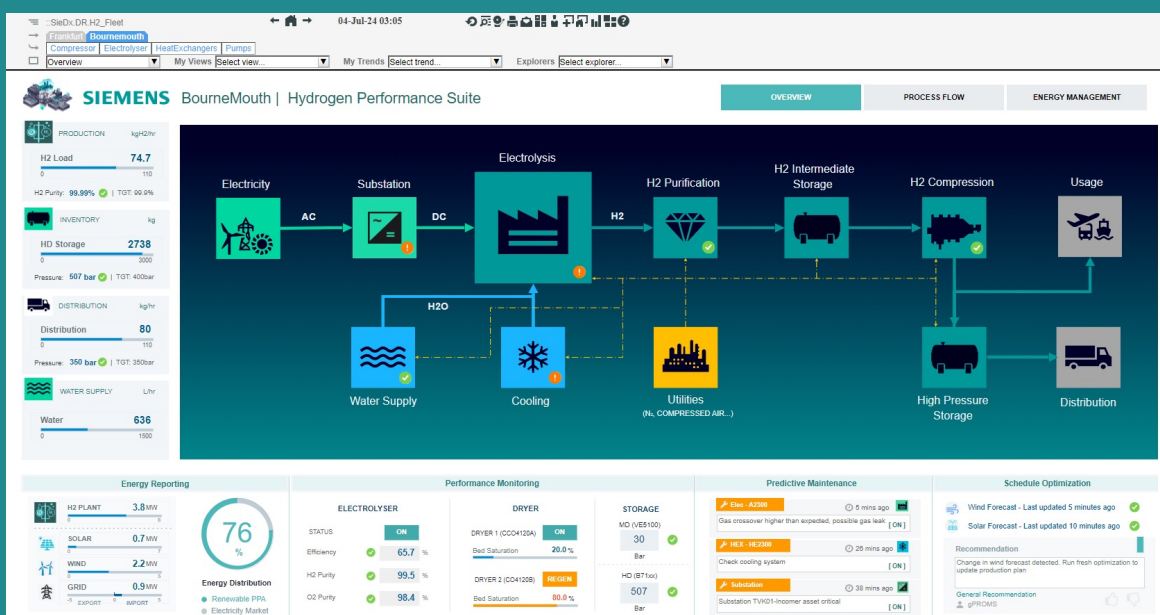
::SieDx.DR.H2_Fleet
04-Jul-24 03:05
Frankfurt Bournemouth
Compressor Electrolyser HeatExchangers Pumps
Overview My Views Select view... My Trends Select trend... Explorers Select explorer...

SIEMENS BourneMouth | Hydrogen Performance Suite
OVERVIEW PROCESS FLOW ENERGY MANAGEMENT

PRODUCTION kgH2/hr
H2 Load 74.7
0 110
H2 Purity: 99.99% | TGT: 99.9%

INVENTORY kg
HD Storage 2738
0 3000
Pressure: 507 bar | TGT: 400bar

DISTRIBUTION kg/hr
Distribution 80
0 110
Pressure: 350 bar | TGT: 350bar

WATER SUPPLY L/hr
Water 636
0 1500

Electricity
AC
Substation
DC
Electrolysis
H2
H2 Purification
H2 Intermediate Storage
H2 Compression
Usage
H2O
Water Supply
Cooling
Utilities
($N_2$, COMPRESSED AIR...)
High Pressure Storage
Distribution

Energy Reporting
H2 PLANT 3.8 MW
SOLAR 0.7 MW
WIND 2.2 MW
GRID 0.9 MW
EXPORT IMPORT
76 %
Energy Distribution
Renewable PPA
Electricity Market

Performance Monitoring
ELECTROLYSER
STATUS ON
Efficiency 65.7 %
H2 Purity 99.5 %
O2 Purity 98.4 %
DRYER
DRYER 1 (CCO4120A) ON
Bed Saturation 20.0 %
DRYER 2 (CO4120B) REGEN
Bed Saturation 80.0 %
STORAGE
MD (VE5100)
30
Bar
HD (BT1xx)
507
Bar

Predictive Maintenance
Elec - A2300 5 mins ago
Gas crossover higher than expected, possible gas leak [ON]
HEX - HE2300 26 mins ago
Check cooling system [ON]
Substation 38 mins ago
Substation TVK01-Incomer asset critical [ON]

Schedule Optimization
Wind Forecast - Last updated 5 minutes ago
Solar Forecast - Last updated 10 minutes ago
Recommendation
Change in wind forecast detected. Run fresh optimization to update production plan
General Recommendation
gPROMS